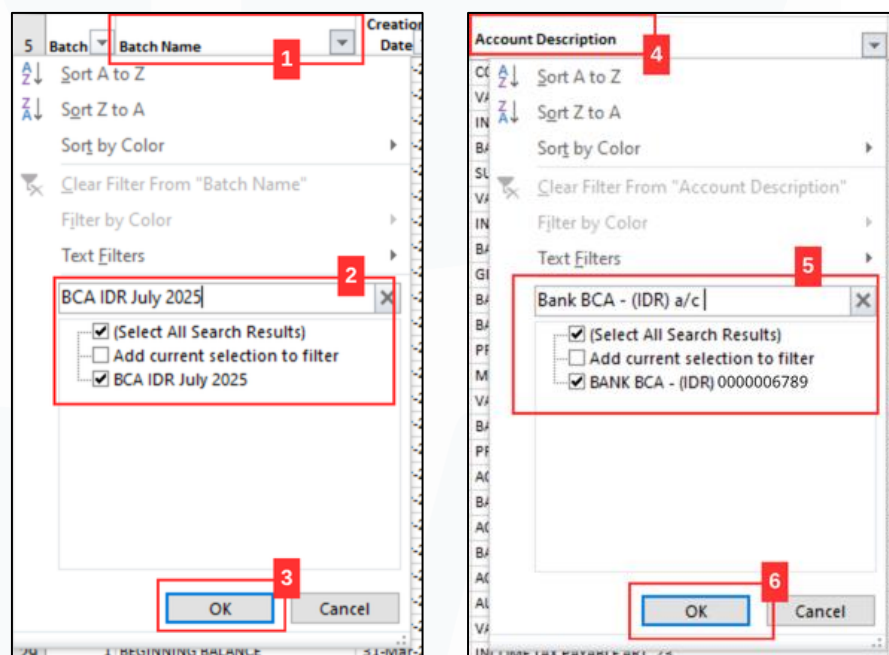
5 Batch Batch Name 1 Creation Date

Sort A to Z
Sort Z to A
Sort by Color
Clear Filter From "Batch Name"
Filter by Color
Text Filters
2
BCA IDR July 2025
(Select All Search Results)
Add current selection to filter
BCA IDR July 2025
3
OK Cancel
29 1 BEGINNING BALANCE 31-Mar-

Account Description 4
Sort A to Z
Sort Z to A
Sort by Color
Clear Filter From "Account Description"
Filter by Color
Text Filters
5
Bank BCA - (IDR) a/c
(Select All Search Results)
Add current selection to filter
BANK BCA - (IDR) 0000006789
6
OK Cancel